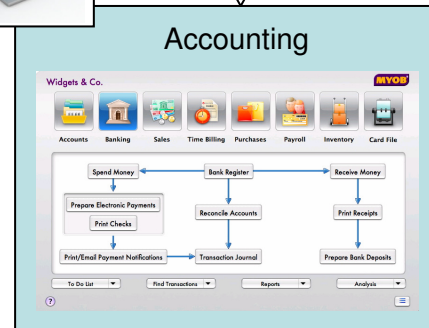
Accounting

Widgets & Co.

MYOB

Accounts Banking Sales Time Billing Purchases Payroll Inventory Card File

Spend Money

Bank Register

Receive Money

Prepare Electronic Payments

Print Checks

Reconcile Accounts

Print Receipts

Print/Email Payment Notifications

Transaction Journal

Prepare Bank Deposits

To Do List

Find Transactions

Reports

Analysis

?